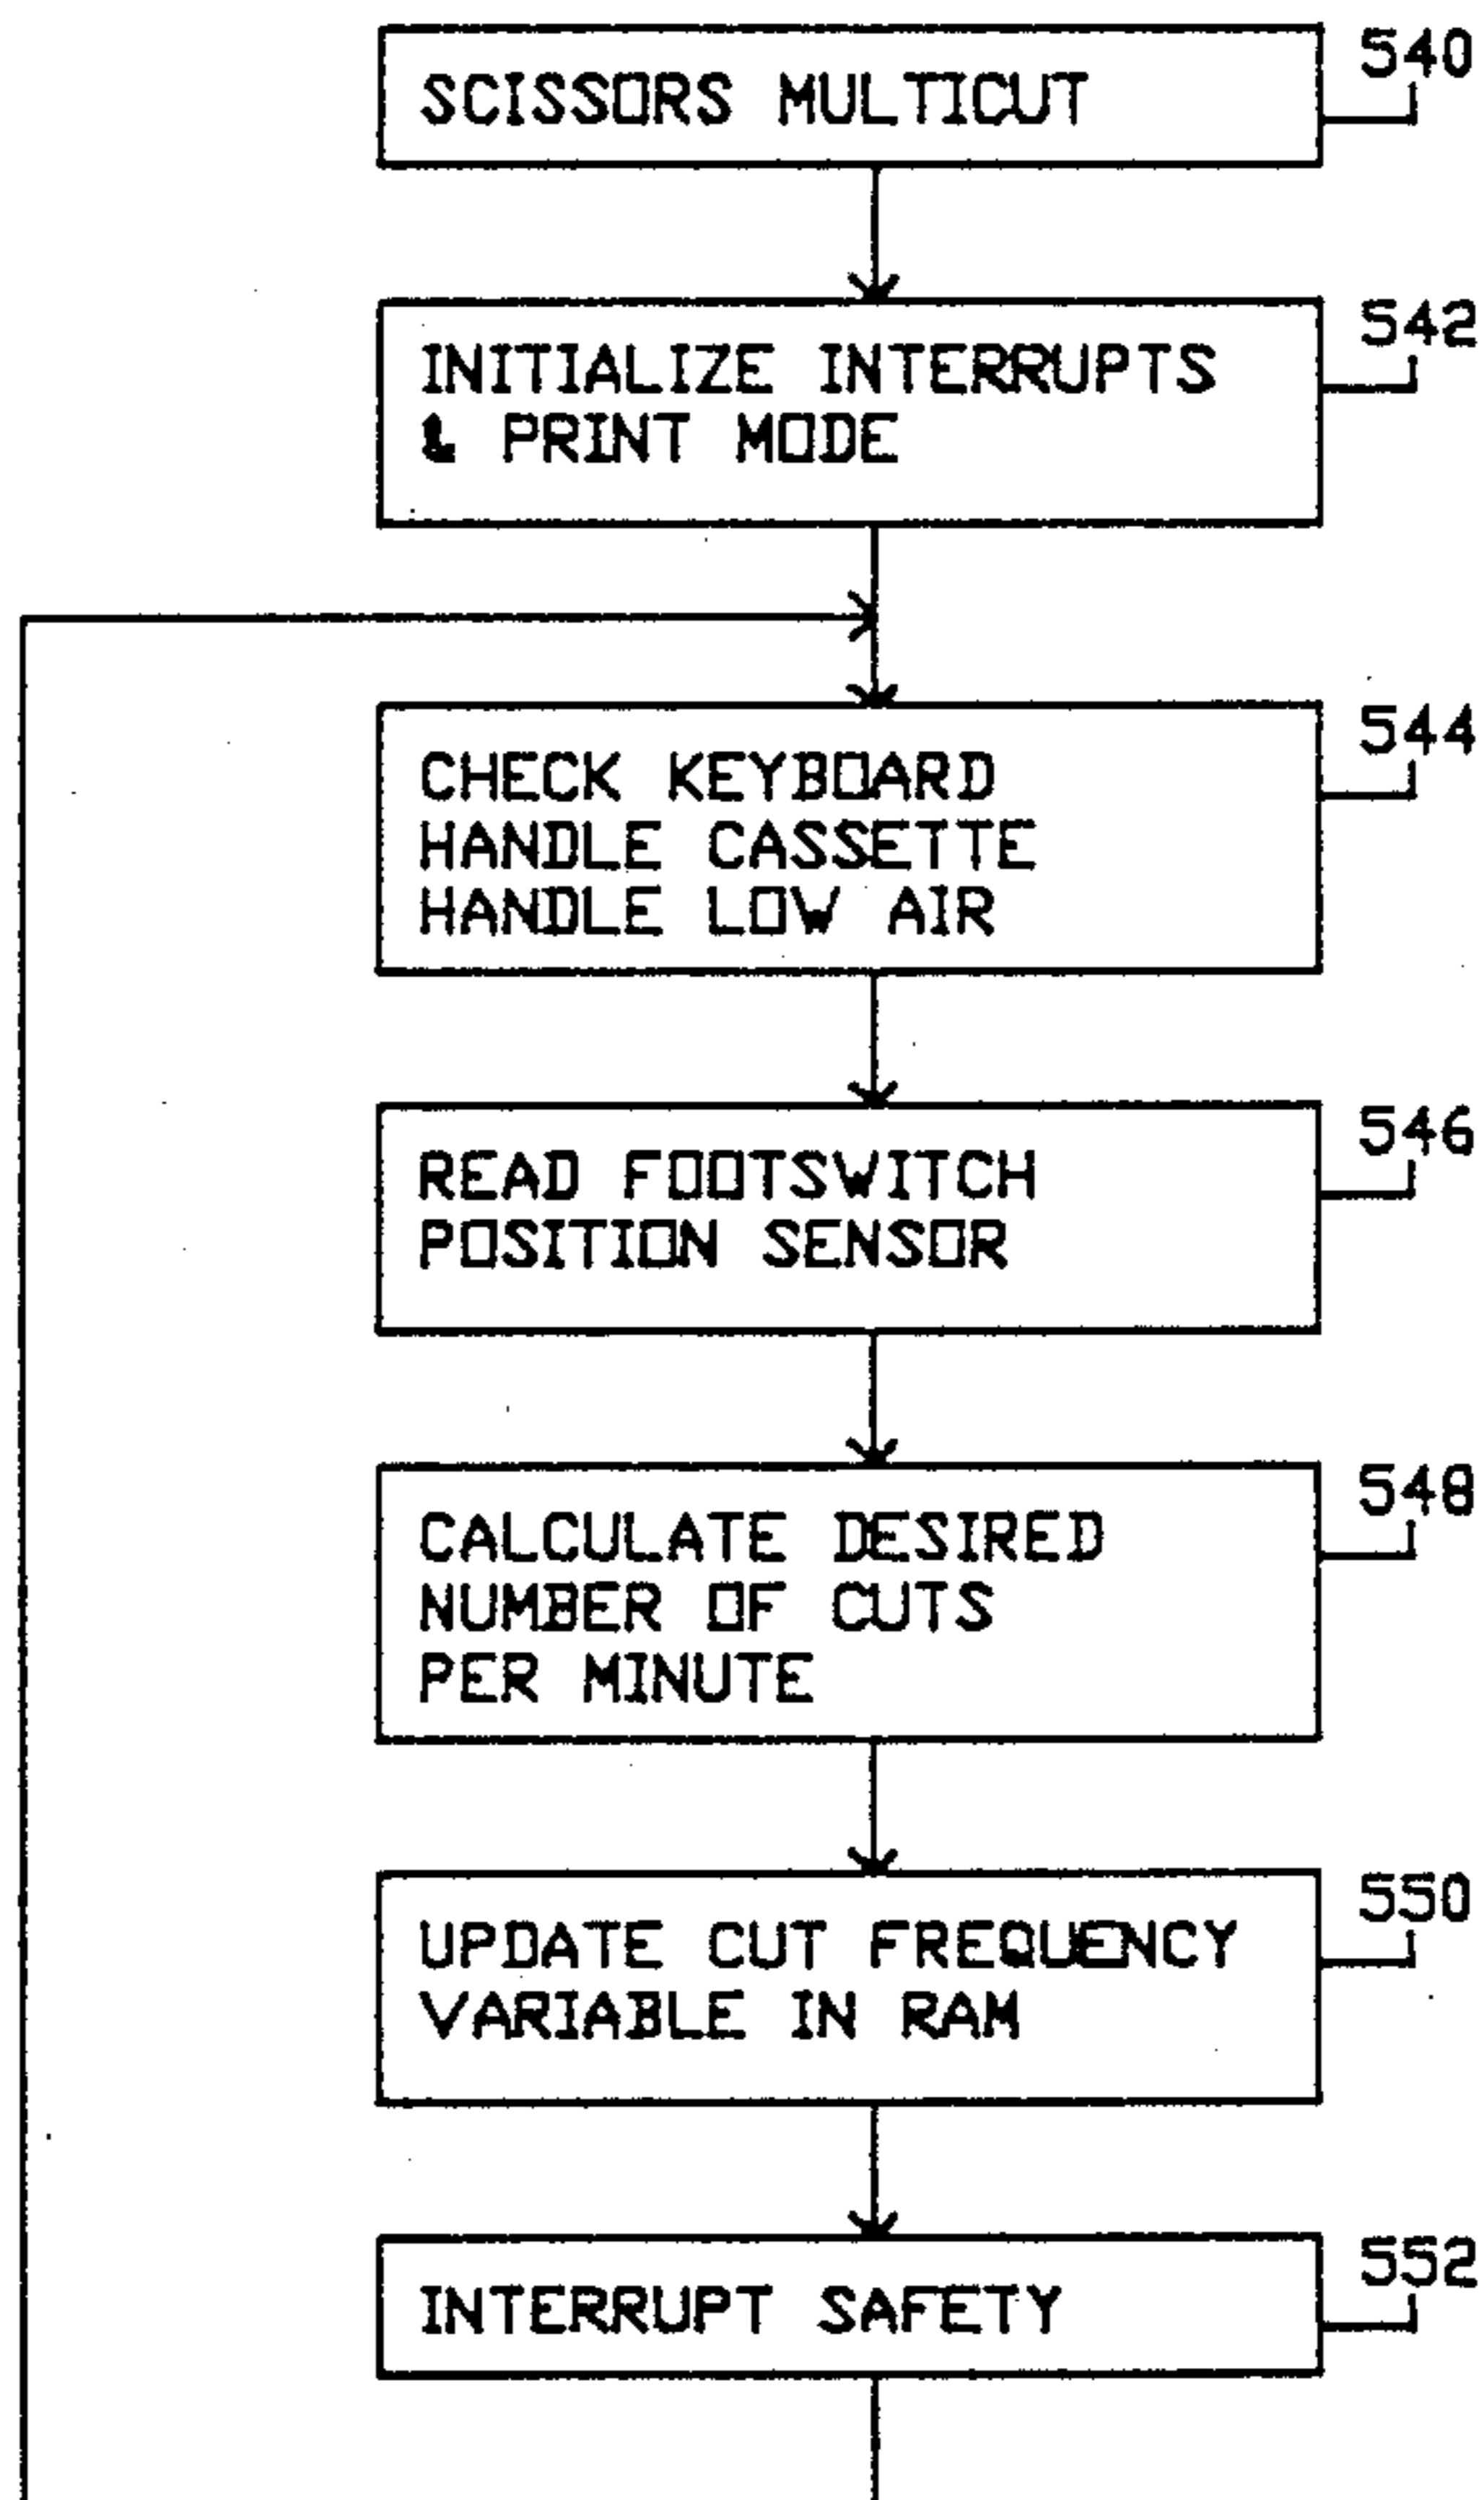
SCISSORS MULTICUT
540

INITIALIZE INTERRUPTS & PRINT MODE
542

CHECK KEYBOARD
HANDLE CASSETTE
HANDLE LOW AIR
544

READ FOOTSWITCH POSITION SENSOR
546

CALCULATE DESIRED NUMBER OF CUTS PER MINUTE
548

UPDATE CUT FREQUENCY VARIABLE IN RAM
550

INTERRUPT SAFETY
552